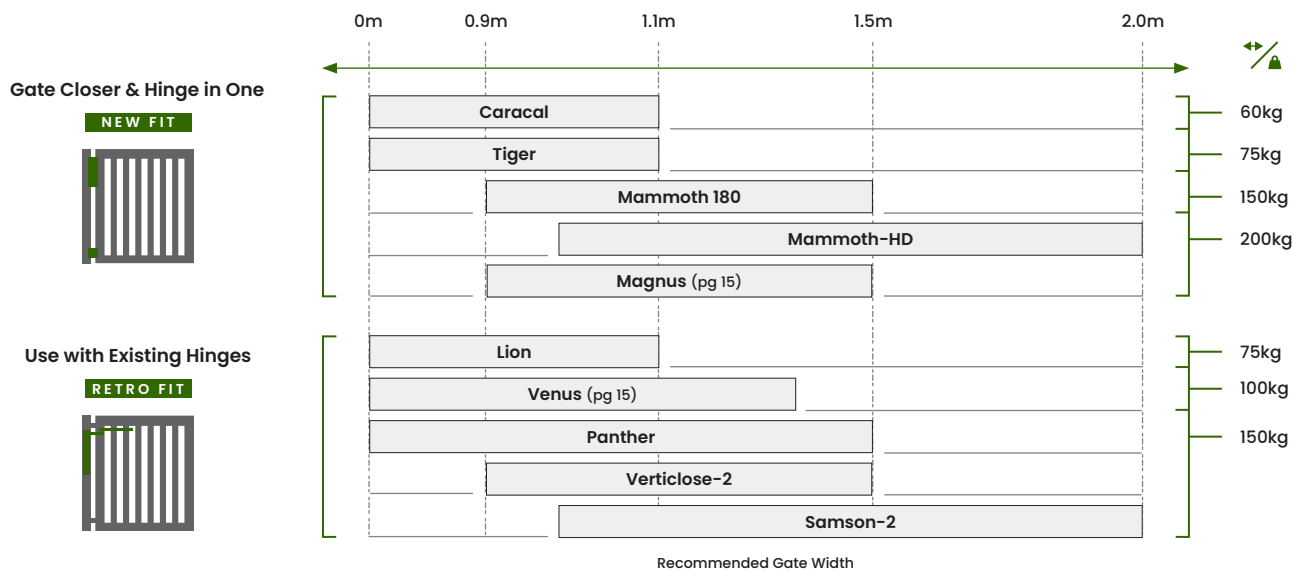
0m 0.9m 1.1m 1.5m 2.0m

Gate Closer & Hinge in One

NEW FIT

Caracal

Tiger

Mammoth 180

Mammoth-HD

Magnus (pg 15)

60kg

75kg

150kg

200kg

Use with Existing Hinges

RETRO FIT

Lion

Venus (pg 15)

Panther

Verticlose-2

Samson-2

75kg

100kg

150kg

Recommended Gate Width